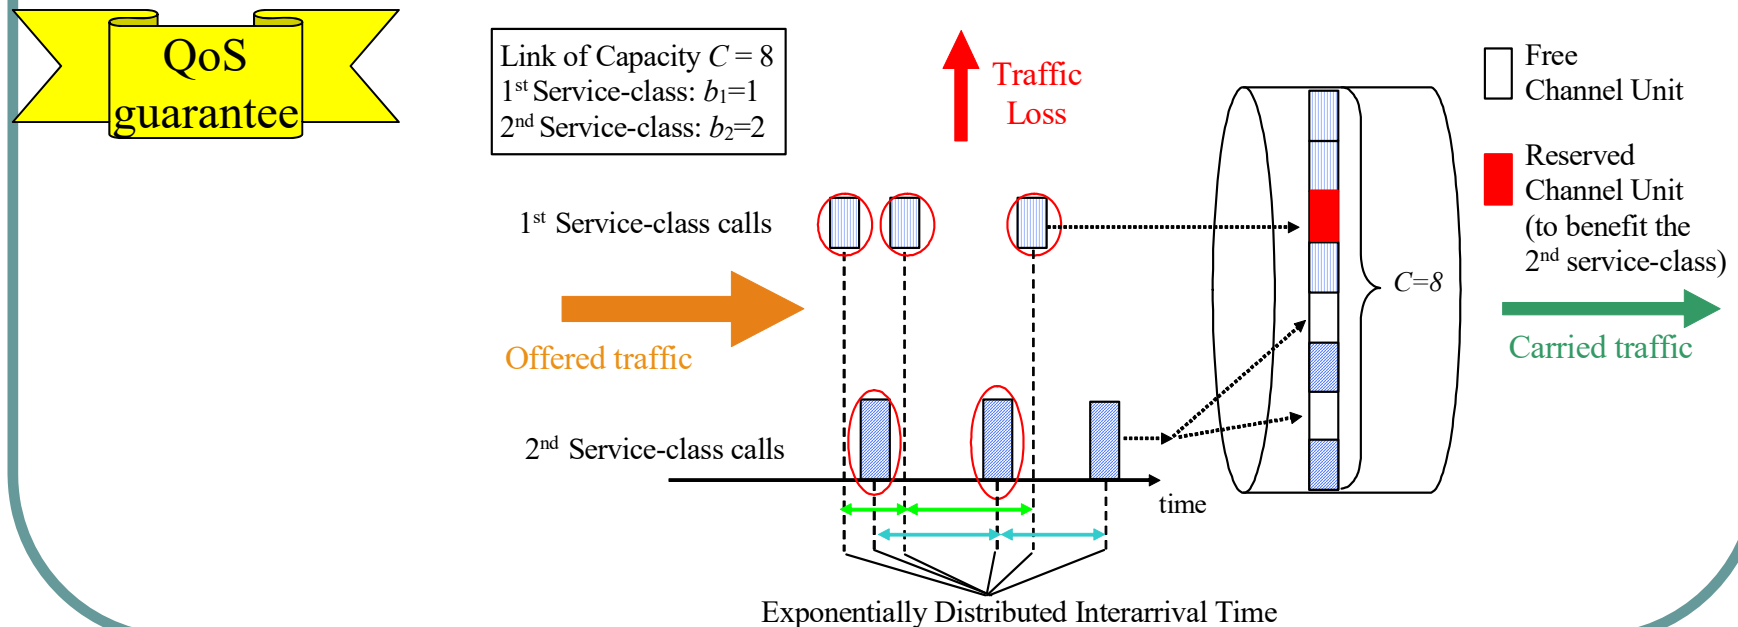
QoS guarantee

Link of Capacity $C = 8$
$1^{st}$ Service-class: $b_1=1$
$2^{nd}$ Service-class: $b_2=2$

Traffic Loss

Free Channel Unit

Reserved Channel Unit (to benefit the $2^{nd}$ service-class)

$1^{st}$ Service-class calls

$C=8$

Offered traffic

Carried traffic

$2^{nd}$ Service-class calls

time

Exponentially Distributed Interarrival Time